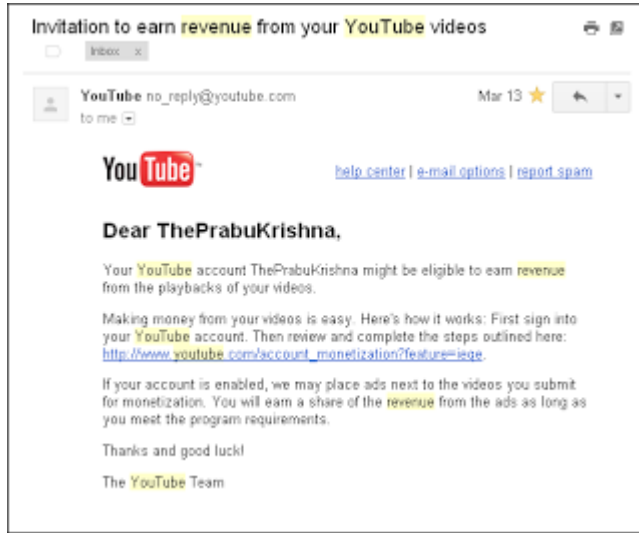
Invitation to earn revenue from your YouTube videos

Inbox x

YouTube no_reply@youtube.com
to me

Mar 13

YouTube

help center | e-mail options | report spam

Dear ThePrabuKrishna,

Your YouTube account ThePrabuKrishna might be eligible to earn revenue from the playbacks of your videos.

Making money from your videos is easy. Here's how it works: First sign into your YouTube account. Then review and complete the steps outlined here: http://www.youtube.com/account_monetization?feature=iege.

If your account is enabled, we may place ads next to the videos you submit for monetization. You will earn a share of the revenue from the ads as long as you meet the program requirements.

Thanks and good luck!

The YouTube Team